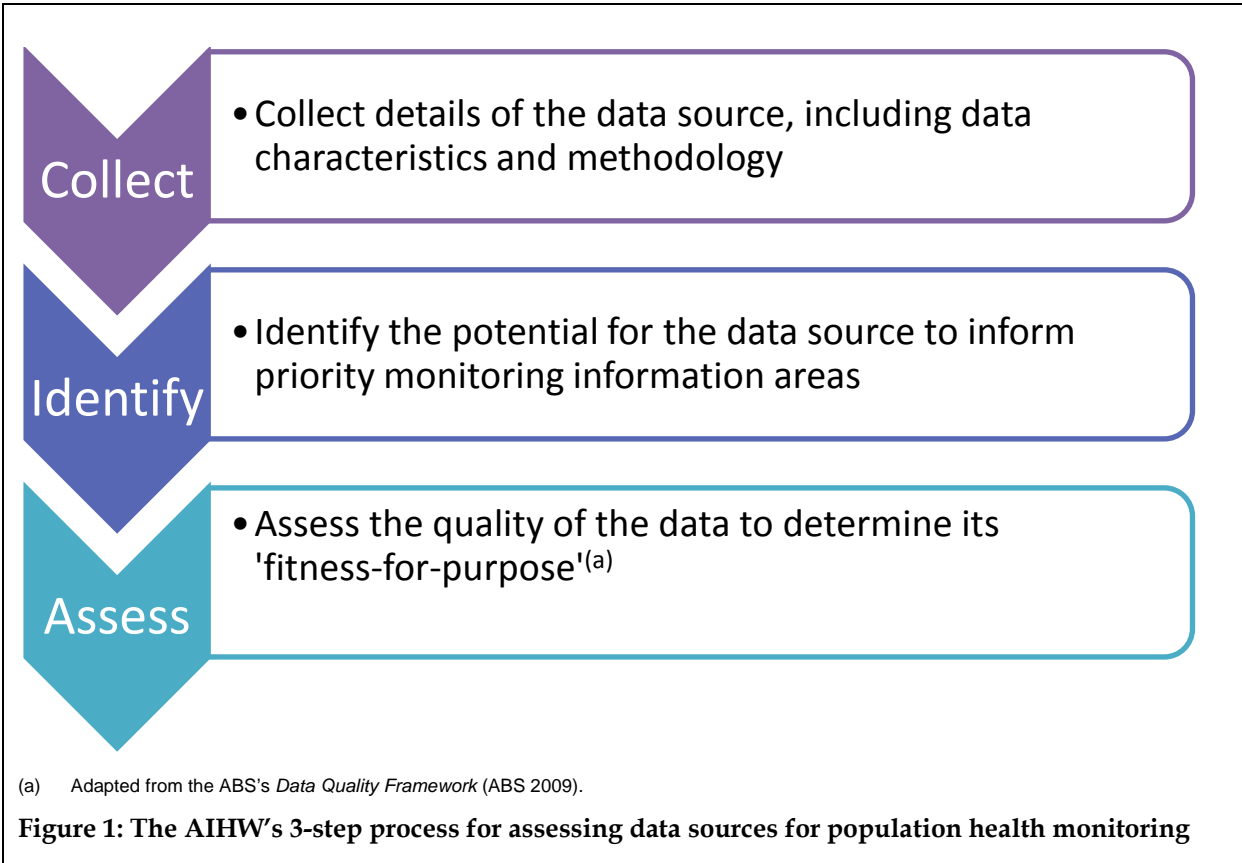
Collect

• Collect details of the data source, including data characteristics and methodology

Identify

• Identify the potential for the data source to inform priority monitoring information areas

Assess

• Assess the quality of the data to determine its 'fitness-for-purpose'$^{(a)}$

(a) Adapted from the ABS's *Data Quality Framework* (ABS 2009).

**Figure 1: The AIHW's 3-step process for assessing data sources for population health monitoring**